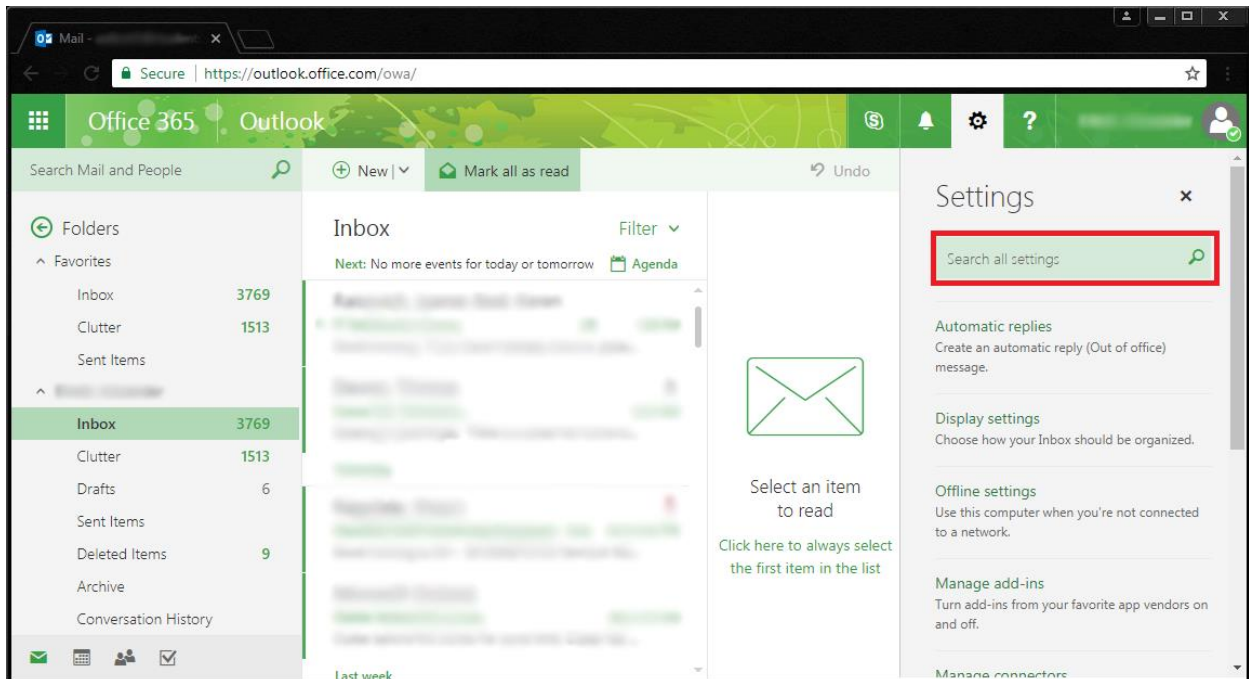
Mail - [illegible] ×

Secure | https://outlook.office.com/owa/

Office 365 Outlook

Search Mail and People

New | Mark all as read Undo

Settings ×

Search all settings

Folders

Favorites

Inbox 3769

Clutter 1513

Sent Items

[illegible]

Inbox 3769

Clutter 1513

Drafts 6

Sent Items

Deleted Items 9

Archive

Conversation History

Inbox Filter

Next: No more events for today or tomorrow Agenda

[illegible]

Last week

Select an item to read

Click here to always select the first item in the list

Automatic replies
Create an automatic reply (Out of office) message.

Display settings
Choose how your Inbox should be organized.

Offline settings
Use this computer when you're not connected to a network.

Manage add-ins
Turn add-ins from your favorite app vendors on and off.

Manage connectors